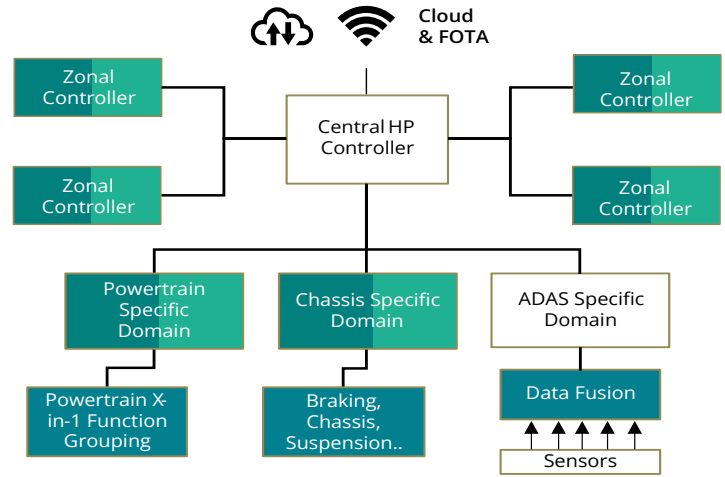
Cloud & FOTA

Zonal Controller

Zonal Controller

Central HP Controller

Zonal Controller

Zonal Controller

Powertrain Specific Domain

Chassis Specific Domain

ADAS Specific Domain

Powertrain X-in-1 Function Grouping

Braking, Chassis, Suspension..

Data Fusion

Sensors